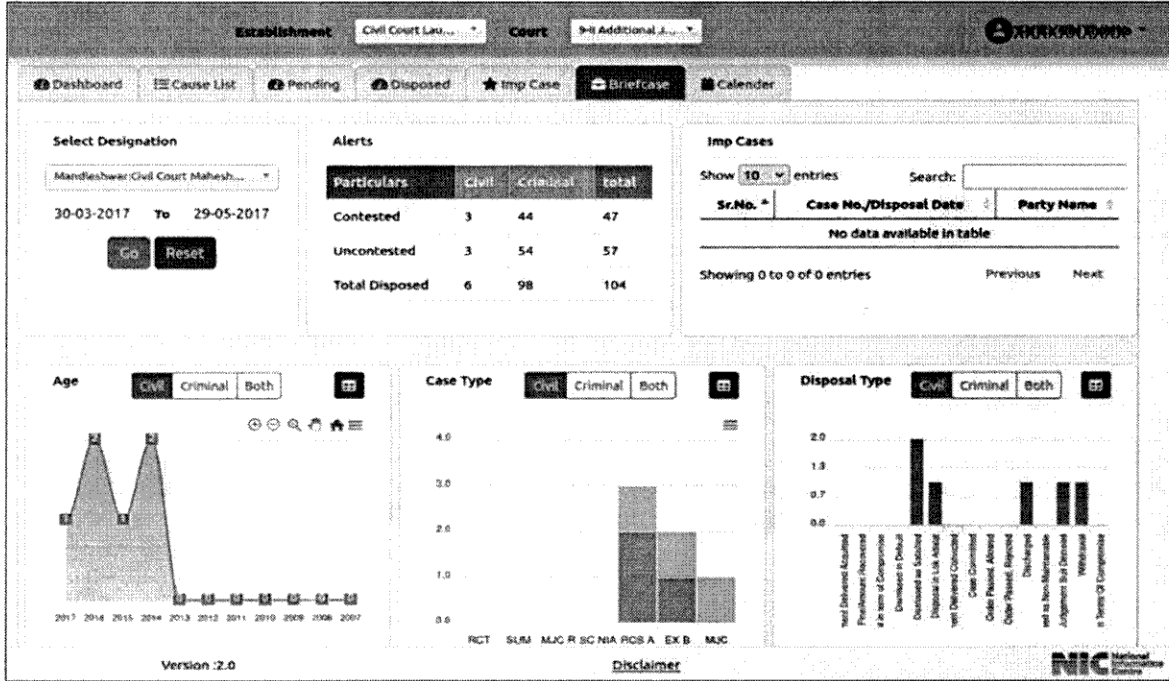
Establishment Civil Court Lau... Court I-II Additional J... XXXXXXXX

Dashboard Cause List Pending Disposed Imp Case Briefcase Calender

Select Designation

Mandleshwar Civil Court Mahesh...

30-03-2017 To 29-05-2017

Go Reset

Alerts

| Particulars | Civil | Criminal | total |
|---|---|---|---|
| Contested | 3 | 44 | 47 |
| Uncontested | 3 | 54 | 57 |
| Total Disposed | 6 | 98 | 104 |

Imp Cases

Show 10 entries Search:

| Sr.No. | Case No./Disposal Date | Party Name |
|---|---|---|
| No data available in table | | |

Showing 0 to 0 of 0 entries Previous Next

Age Civil Criminal Both

1 2 1 2 0 0 0 0 0 0 0

2017 2016 2015 2014 2013 2012 2011 2010 2009 2008 2007

Case Type Civil Criminal Both

4.0 3.0 2.0 1.0 0.0

RCT SUM MJC R SC NIA RCS A EX B MJC

Disposal Type Civil Criminal Both

2.0 1.3 0.7 0.0

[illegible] Delivered Acquitted, Preliminary Recovered, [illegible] in terms of Compromise, Dismissed in Default, Dismissed as Satisfied, Disposal in Lok Adalat, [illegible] Delivered Convicted, Case Committed, Order Passed Allowed, Order Passed Rejected, Discharged, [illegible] to Non-Maintainable, Judgement Suit Decreed, Withdrawal, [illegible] in Terms Of Compromise

Version :2.0

Disclaimer

NIC National Informatics Centre